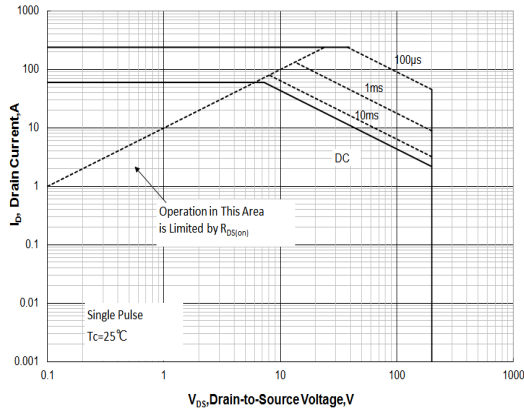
1000

100

10

1

0.1

0.01

0.001

$I_D$, Drain Current,A

100μs

1ms

10ms

DC

Operation in This Area is Limited by $R_{DS(on)}$

Single Pulse

Tc=25℃

0.1

1

10

100

1000

$V_{DS}$,Drain-to-Source Voltage,V